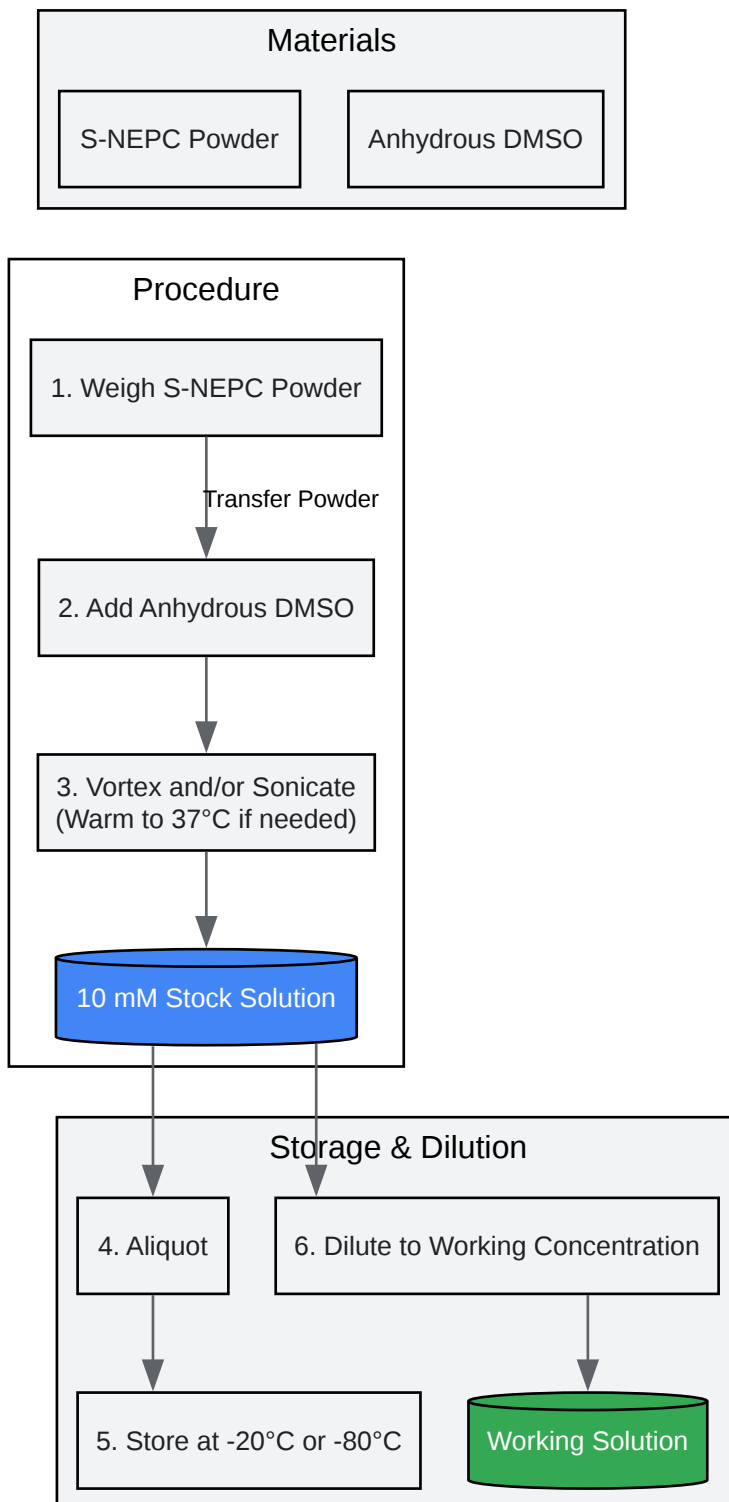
Materials

S-NEPC Powder

Anhydrous DMSO

Procedure

1. Weigh S-NEPC Powder

Transfer Powder

2. Add Anhydrous DMSO

3. Vortex and/or Sonicate (Warm to 37°C if needed)

10 mM Stock Solution

Storage & Dilution

4. Aliquot

6. Dilute to Working Concentration

5. Store at -20°C or -80°C

Working Solution